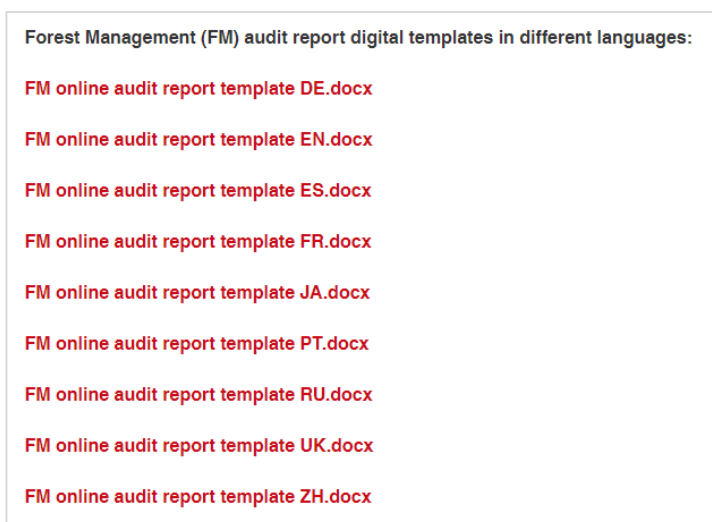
Forest Management (FM) audit report digital templates in different languages:

FM online audit report template DE.docx

FM online audit report template EN.docx

FM online audit report template ES.docx

FM online audit report template FR.docx

FM online audit report template JA.docx

FM online audit report template PT.docx

FM online audit report template RU.docx

FM online audit report template UK.docx

FM online audit report template ZH.docx